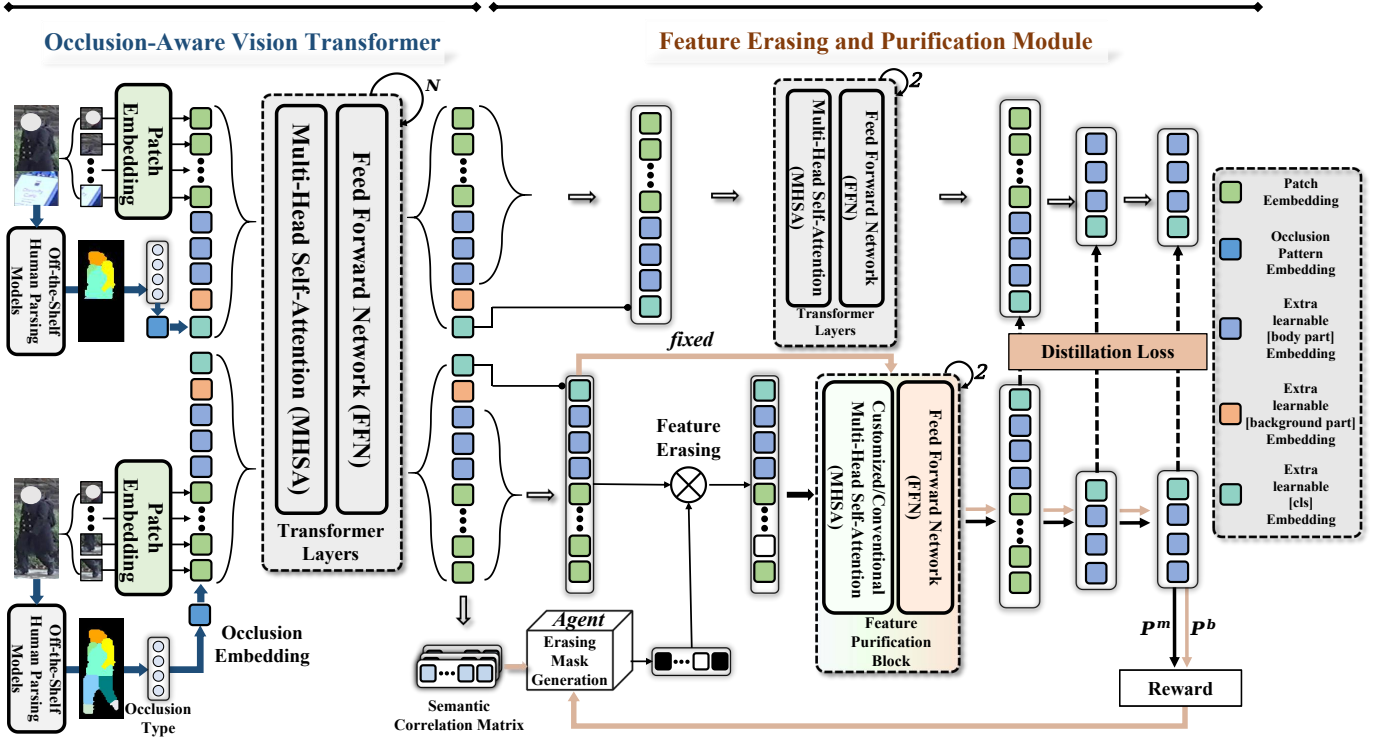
Occlusion-Aware Vision Transformer

Feature Erasing and Purification Module

Patch Embedding

Off-the-Shelf Human Parsing Models

Multi-Head Self-Attention (MHSA)

Feed Forward Network (FFN)

N

Transformer Layers

Multi-Head Self-Attention (MHSA)

Feed Forward Network (FFN)

2

Transformer Layers

fixed

Distillation Loss

Patch Embedding

Off-the-Shelf Human Parsing Models

Occlusion Type

Occlusion Embedding

Semantic Correlation Matrix

Agent

Erasing Mask Generation

Feature Erasing

Customized/Conventional Multi-Head Self-Attention (MHSA)

Feed Forward Network (FFN)

2

Feature Purification Block

$P^m$

$P^b$

Reward

Patch Eembedding

Occlusion Pattern Embedding

Extra learnable [body part] Embedding

Extra learnable [background part] Embedding

Extra learnable [cls] Embedding